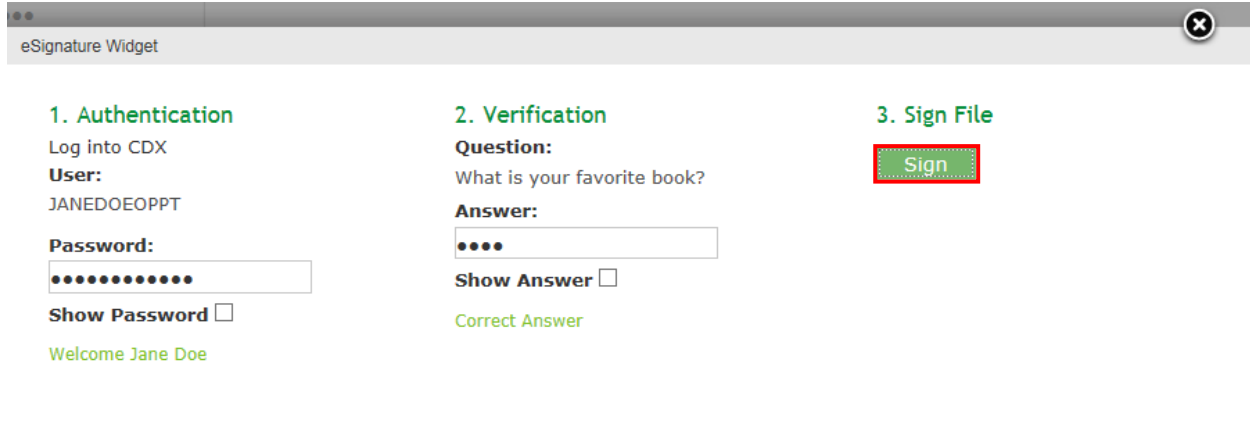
eSignature Widget

1. Authentication

Log into CDX

User:

JANEDOEOPPT

Password:

●●●●●●●●●●●●

Show Password

Welcome Jane Doe

2. Verification

Question:

What is your favorite book?

Answer:

●●●●

Show Answer

Correct Answer

3. Sign File

Sign